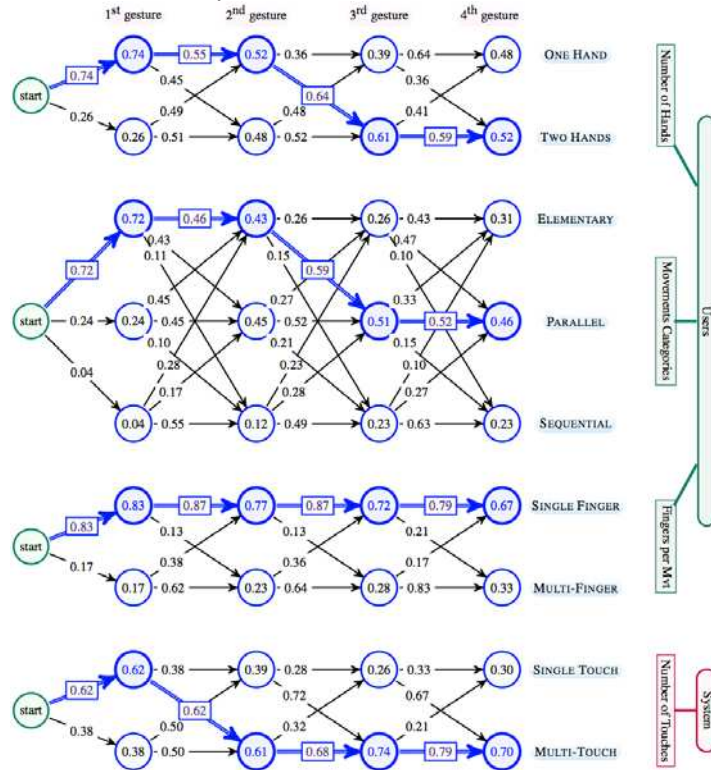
1st gesture 2nd gesture 3rd gesture 4th gesture

start 0.74 0.74 0.55 0.52 0.36 0.39 0.64 0.48 ONE HAND
0.45 0.36
0.26 0.49 0.48 0.64 0.41
0.26 0.51 0.48 0.52 0.61 0.59 0.52 TWO HANDS

Number of Hands

start 0.72 0.72 0.46 0.43 0.26 0.26 0.43 0.31 ELEMENTARY
0.43 0.15 0.47
0.11 0.59 0.10
0.45 0.27 0.33
0.24 0.24 0.45 0.45 0.52 0.51 0.52 0.46 PARALLEL
0.10 0.21 0.15
0.04 0.28 0.23 0.10
0.17 0.28 0.27
0.04 0.55 0.12 0.49 0.23 0.63 0.23 SEQUENTIAL

Movements Categories

Users

start 0.83 0.83 0.87 0.77 0.87 0.72 0.79 0.67 SINGLE FINGER
0.13 0.13 0.21
0.17 0.38 0.36 0.17
0.17 0.62 0.23 0.64 0.28 0.83 0.33 MULTI-FINGER

Fingers per Mvt

start 0.62 0.62 0.38 0.39 0.28 0.26 0.33 0.30 SINGLE TOUCH
0.72 0.67
0.62
0.38 0.50 0.32 0.21
0.38 0.50 0.61 0.68 0.74 0.79 0.70 MULTI-TOUCH

Number of Touches

System